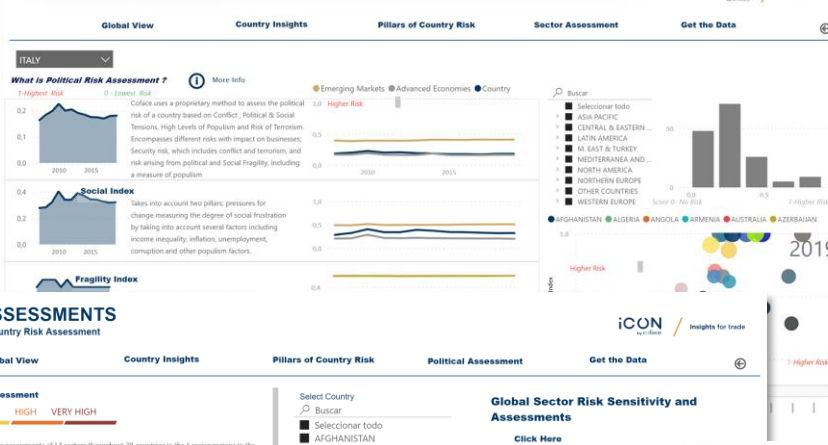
Global View Country Insights Pillars of Country Risk Sector Assessment Get the Data

ITALY

What is Political Risk Assessment ? More Info

1-Highest Risk 0 - Lowest Risk

0,2
0,1
2010 2015

Coface uses a proprietary method to assess the political risk of a country based on Conflict , Political & Social Tensions, High Levels of Populism and Risk of Terrorism. Encompasses different risks with impact on businesses; Security risk, which includes conflict and terrorism, and risk arising from political and Social Fragility, including a measure of populism

Emerging Markets Advanced Economies Country

1,0 Higher Risk
0,5
0,0
2010 2015

Social Index
0,4
0,2
2010 2015

Takes into account two pillars: pressures for change measuring the degree of social frustration by taking into account several factors including income inequality, inflation, unemployment, corruption and other populism factors.

1,0
0,5
0,0

Fragility Index

0,4

Buscar
Seleccionar todo
ASIA PACIFIC
CENTRAL & EASTERN ...
LATIN AMERICA
M. EAST & TURKEY
MEDITERRANEA AND ...
NORTH AMERICA
NORTHERN EUROPE
OTHER COUNTRIES
WESTERN EUROPE

50
0
Score 0 - No Risk 1-Higher Risk

AFGHANISTAN ALGERIA ANGOLA ARMENIA AUSTRALIA AZERBAIJAN

1,0
Higher Risk
2019

ASSESSMENTS
Country Risk Assessment

iCON by coface / Insights for trade

Global View Country Insights Pillars of Country Risk Political Assessment Get the Data

Assessment
HIGH VERY HIGH

Select Country
Buscar
Seleccionar todo
AFGHANISTAN

Global Sector Risk Sensitivity and Assessments

Click Here